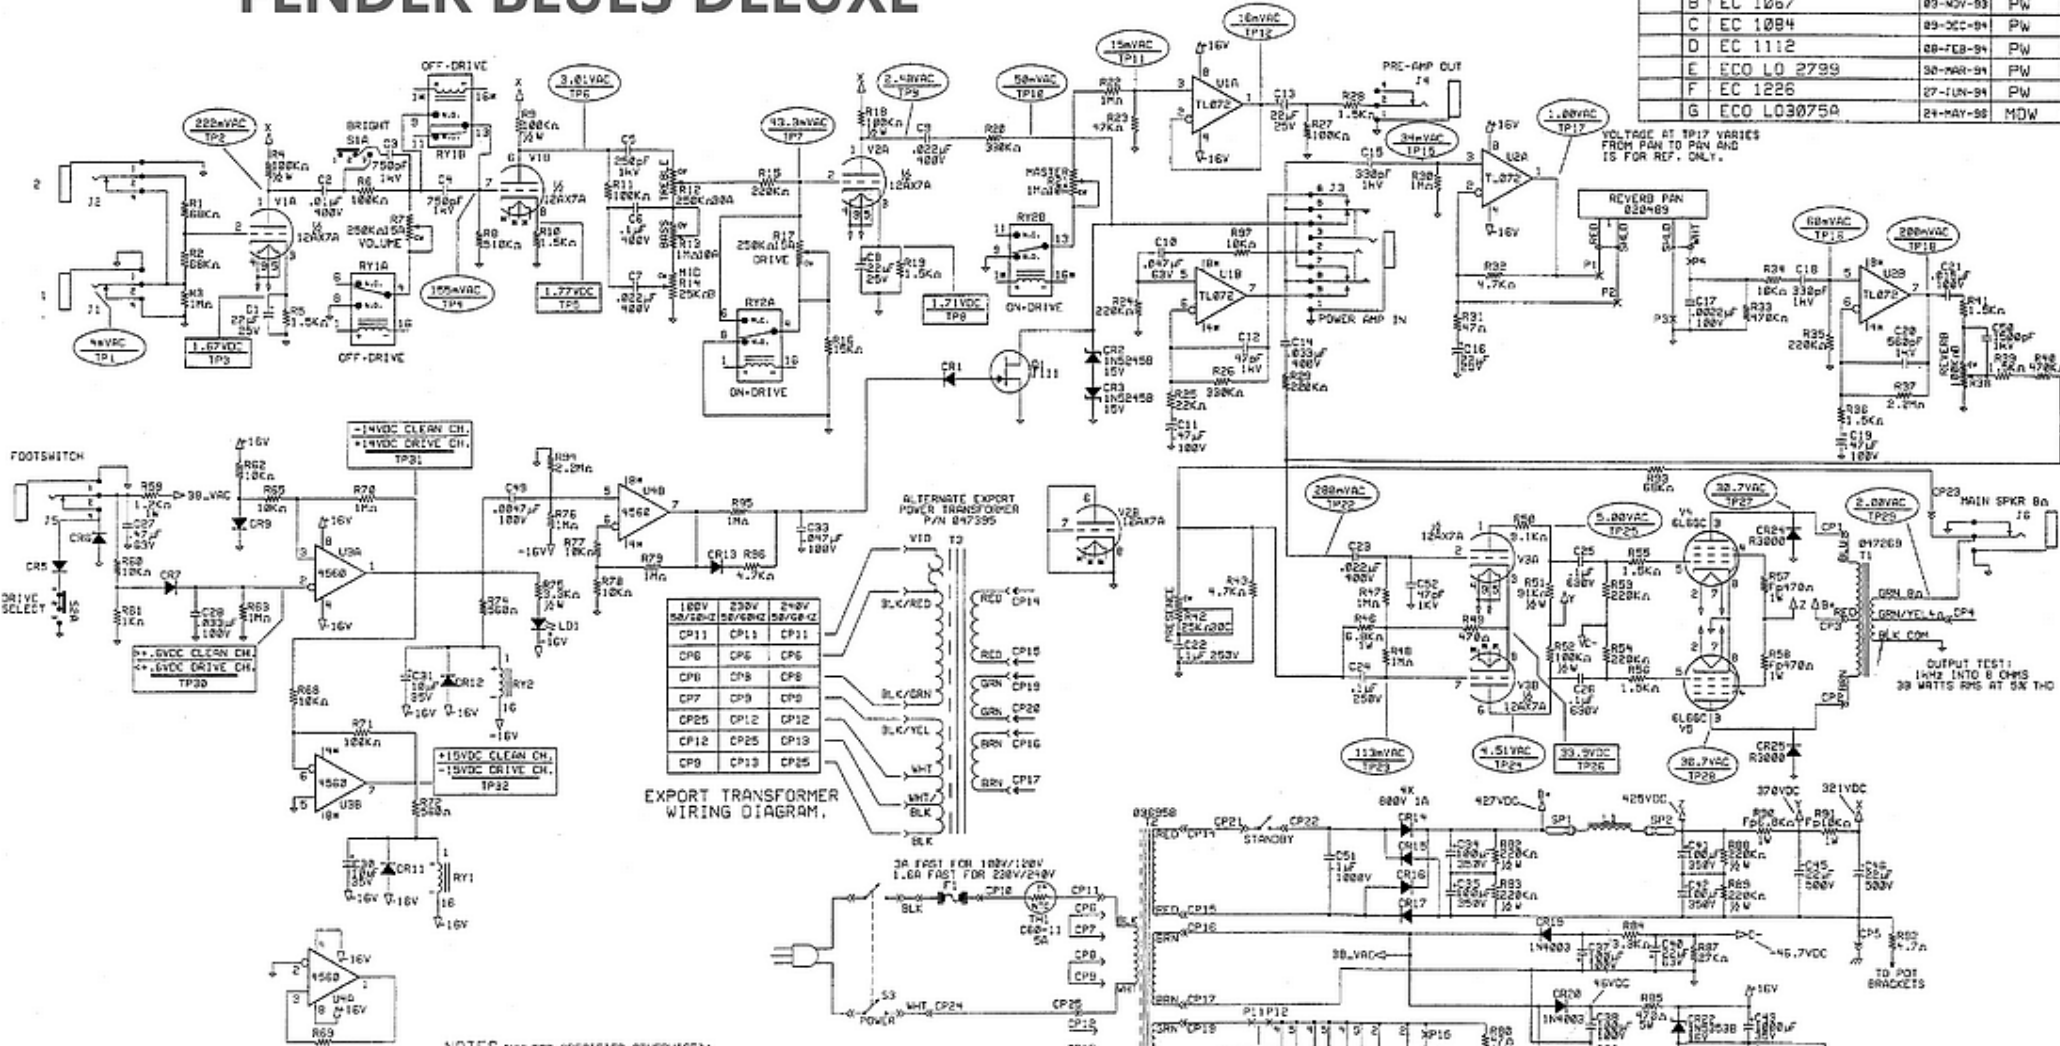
FENDER BLUES DELUXE

| B | EC 1067 | 03-NOV-93 | PW |
|---|---|---|---|
| C | EC 1084 | 09-DEC-94 | PW |
| D | EC 1112 | 08-FEB-94 | PW |
| E | ECO LO 2799 | 30-MAR-94 | PW |
| F | EC 1226 | 27-JUN-94 | PW |
| G | ECO L03075A | 24-MAY-98 | MDW |

222mVAC TP2
3.01VAC TP6
2.48VAC TP9
50mVAC TP10
15mVAC TP11
16mVAC TP12
1.00VAC TP17
34mVAC TP15
43.3mVAC TP7
155mVAC TP4
1.77VDC TP5
1.71VDC TP8
1.67VDC TP3
4mVAC TP1
60mVAC TP18
200mVAC TP19

OFF-DRIVE
BRIGHT
VOLUME
TREBLE
BASS
MID
DRIVE
MASTER
ON-DRIVE
PRE-AMP OUT
POWER AMP IN
REVERB PAN 020489
VOLTAGE AT TP17 VARIES FROM PAN TO PAN AND IS FOR REF. ONLY.
REVERB

V1A 12AX7A
V1B 12AX7A
V2A 12AX7A
V2B 12AX7A
U1A TL072
U1B TL072
U2A TL072
U2B TL072

FOOTSWITCH
DRIVE SELECT
-14VDC CLEAN CH. +14VDC DRIVE CH. TP31
+.6VDC CLEAN CH. -.6VDC DRIVE CH. TP30
+15VDC CLEAN CH. -15VDC DRIVE CH. TP32
U3A 4560
U3B 4560
U4A 4560
U4B 4560

ALTERNATE EXPORT POWER TRANSFORMER P/N 047395

| 100V 50/60Hz | 230V 50/60Hz | 240V 50/60Hz |
|---|---|---|
| CP11 | CP11 | CP11 |
| CP6 | CP6 | CP6 |
| CP8 | CP8 | CP8 |
| CP7 | CP9 | CP9 |
| CP25 | CP12 | CP12 |
| CP12 | CP25 | CP13 |
| CP9 | CP13 | CP25 |

EXPORT TRANSFORMER WIRING DIAGRAM.

BLK/RED BLK/GRN BLK/YEL WHT WHT/BLK BLK RED GRN BRN

200mVAC TP22
5.00VAC TP25
30.7VAC TP27
2.00VAC TP29
113mVAC TP23
4.51VAC TP24
33.9VDC TP26
30.7VAC TP28

PRESENCE
MAIN SPKR 8Ω
OUTPUT TEST: 1KHz INTO 8 OHMS 30 WATTS RMS AT 5% THD
6L6GC V4
6L6GC V5
GRN 8Ω
GRN/YEL 4Ω
BLK COM

3A FAST FOR 100V/120V 1.6A FAST FOR 220V/240V
STANDBY
POWER
427VDC 425VDC 370VDC 321VDC
-46.7VDC
30_VAC
TO POT BRACKETS
NOTES